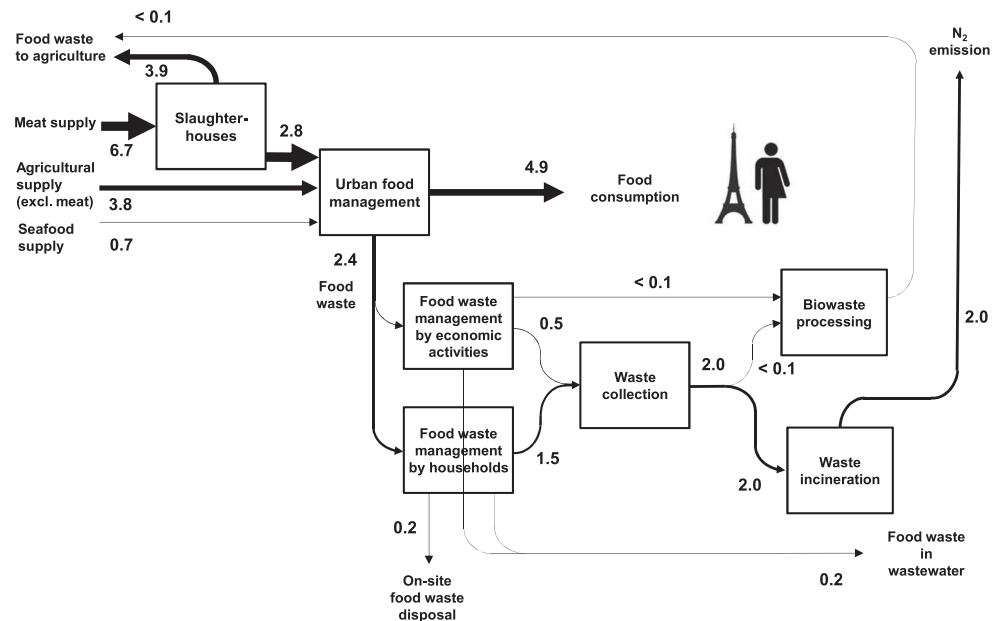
< 0.1

Food waste to agriculture

3.9

Meat supply

6.7

Slaughter-houses

2.8

Agricultural supply (excl. meat)

3.8

Seafood supply

0.7

Urban food management

4.9

Food consumption

$N_2$ emission

2.4

Food waste

Food waste management by economic activities

< 0.1

0.5

Biowaste processing

2.0

Waste collection

2.0

< 0.1

Food waste management by households

1.5

2.0

Waste incineration

0.2

On-site food waste disposal

0.2

Food waste in wastewater